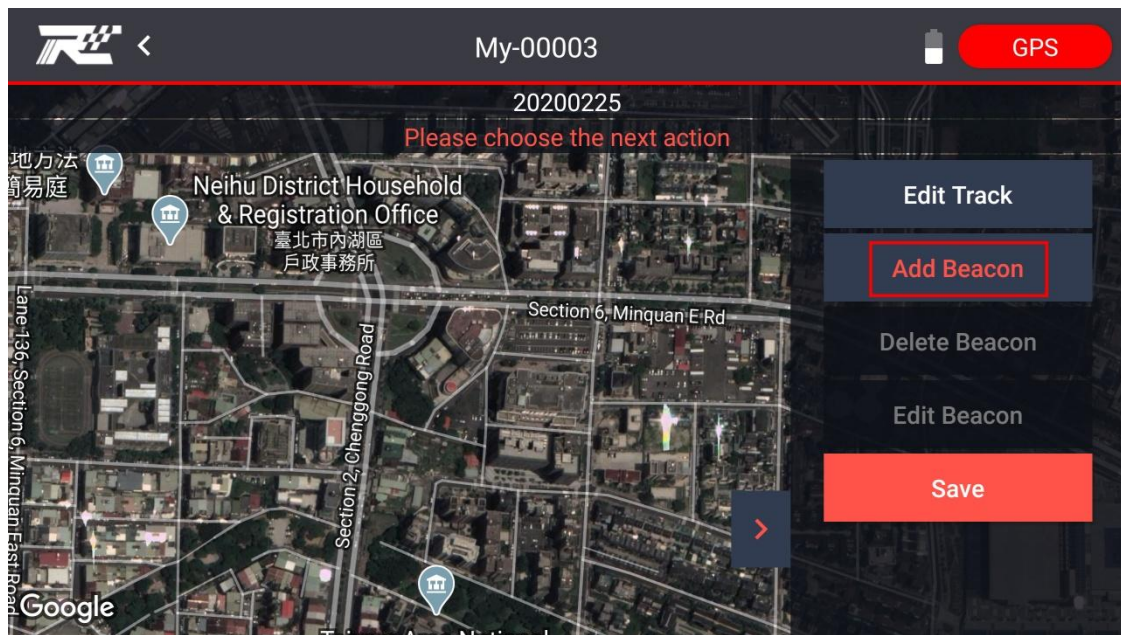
My-00003

GPS

20200225

Please choose the next action

地方法
簡易庭

Neihu District Household & Registration Office
臺北市內湖區
戶政事務所

Section 6, Minquan E Rd

Lane 136, Section 6, Minquan East Road

Section 2, Chenggong Road

Edit Track

Add Beacon

Delete Beacon

Edit Beacon

Save

Google

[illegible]